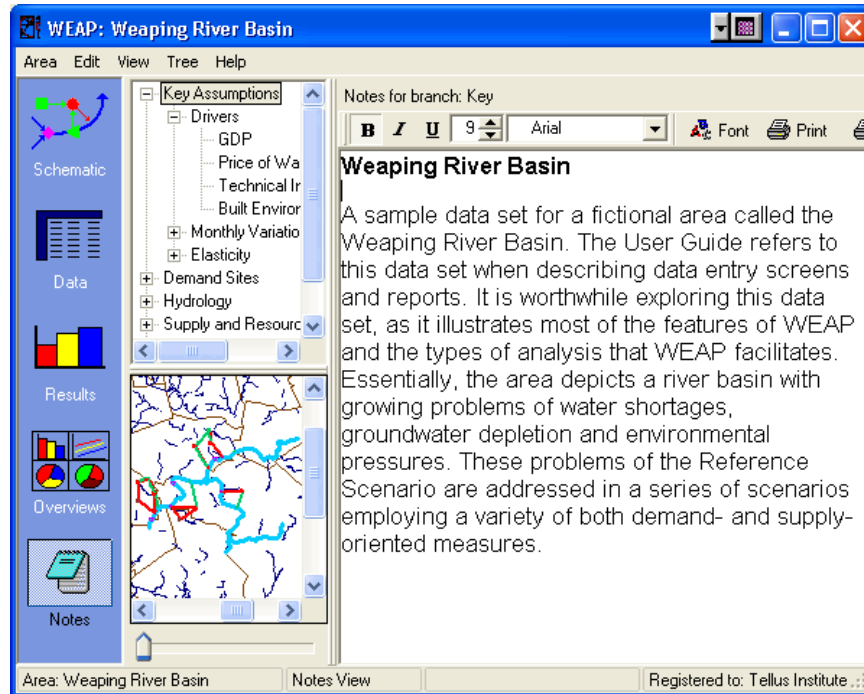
WEAP: Weaping River Basin

Area Edit View Tree Help

Schematic

Data

Results

Overviews

Notes

Key Assumptions
Drivers
GDP
Price of Wa
Technical Ir
Built Enviror
Monthly Variatio
Elasticity
Demand Sites
Hydrology
Supply and Resourc

Notes for branch: Key

B I U 9 Arial Font Print

**Weaping River Basin**

A sample data set for a fictional area called the Weaping River Basin. The User Guide refers to this data set when describing data entry screens and reports. It is worthwhile exploring this data set, as it illustrates most of the features of WEAP and the types of analysis that WEAP facilitates. Essentially, the area depicts a river basin with growing problems of water shortages, groundwater depletion and environmental pressures. These problems of the Reference Scenario are addressed in a series of scenarios employing a variety of both demand- and supply-oriented measures.

Area: Weaping River Basin | Notes View | Registered to: Tellus Institute